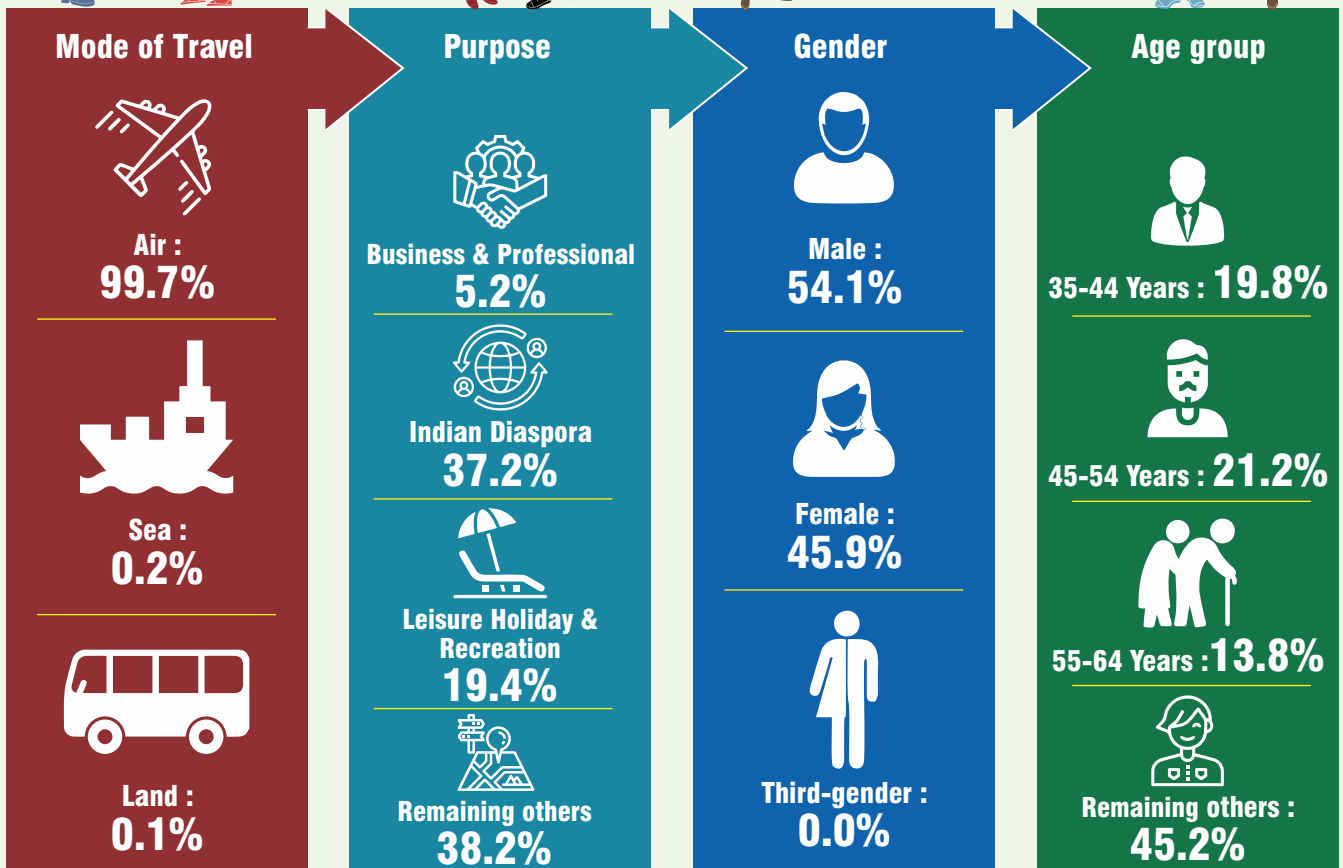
Mode of Travel

Air :
99.7%

Sea :
0.2%

Land :
0.1%

Purpose

Business & Professional
5.2%

Indian Diaspora
37.2%

Leisure Holiday & Recreation
19.4%

Remaining others
38.2%

Gender

Male :
54.1%

Female :
45.9%

Third-gender :
0.0%

Age group

35-44 Years : 19.8%

45-54 Years : 21.2%

55-64 Years : 13.8%

Remaining others :
45.2%